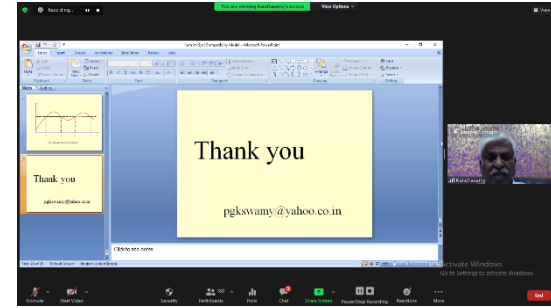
Recording...

You are viewing Kandhasamy's screen

View Options

Thank you

pgkswamy@yahoo.co.in

Thank you

pgkswamy@yahoo.co.in

Click to add notes

Kandhasamy

Activate Windows
Go to Settings to activate Windows.

Unmute

Start Video

Security

Participants

Polls

Chat

Share Screen

Pause/Stop Recording

Reactions

More

End